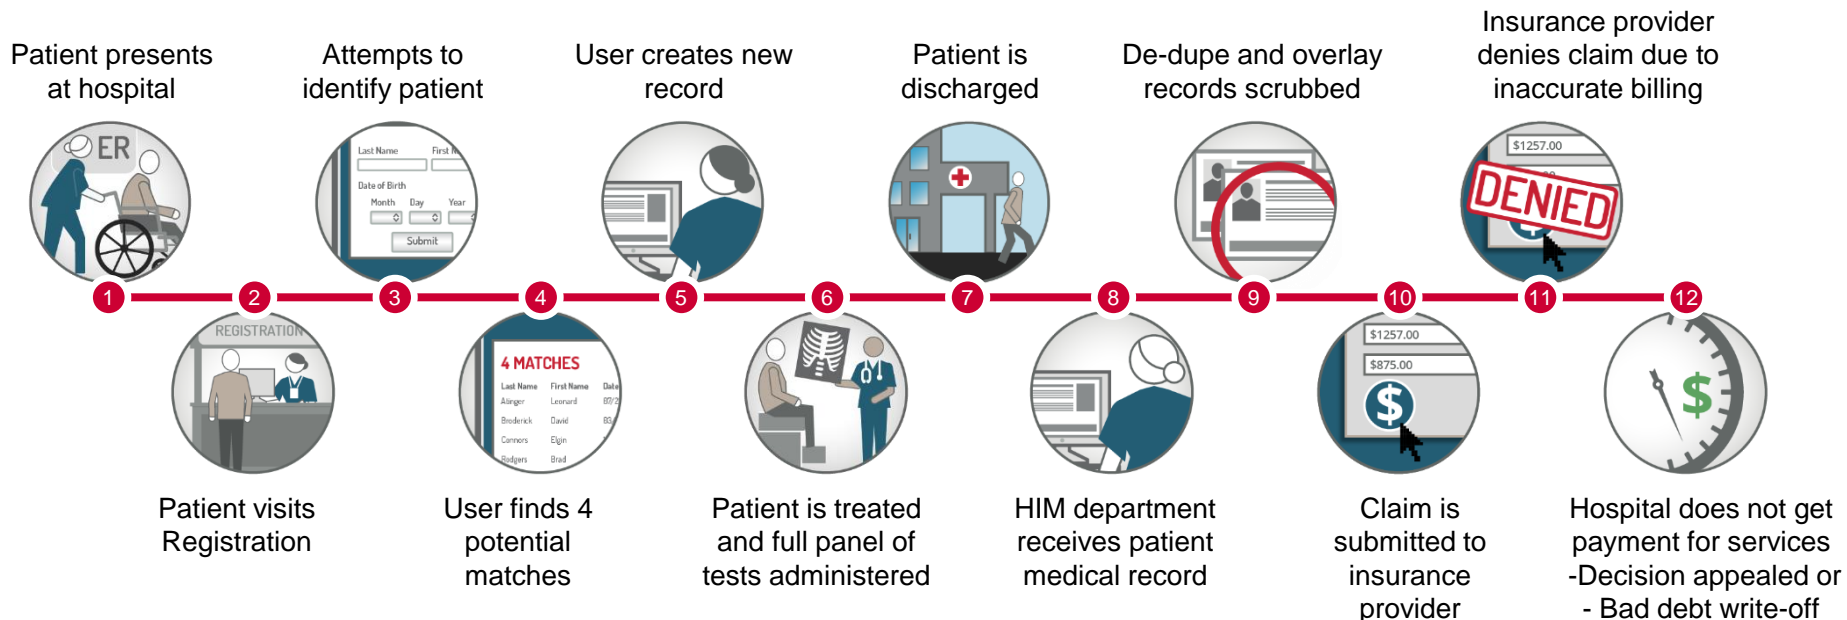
Patient presents at hospital

ER

1

2

REGISTRATION

Patient visits Registration

Attempts to identify patient

Last Name First N

Date of Birth

Month Day Year

Submit

3

4

4 MATCHES

| Last Name | First Name | Date |
|---|---|---|
| Allinger | Leonard | 07/2 |
| Broderick | David | 03/ |
| Connors | Elgin | |
| Rodgers | Brad | |

User finds 4 potential matches

User creates new record

5

6

Patient is treated and full panel of tests administered

Patient is discharged

7

8

HIM department receives patient medical record

De-dupe and overlay records scrubbed

9

10

$1257.00

$875.00

$

Claim is submitted to insurance provider

Insurance provider denies claim due to inaccurate billing

$1257.00

DENIED

11

12

$

Hospital does not get payment for services -Decision appealed or - Bad debt write-off